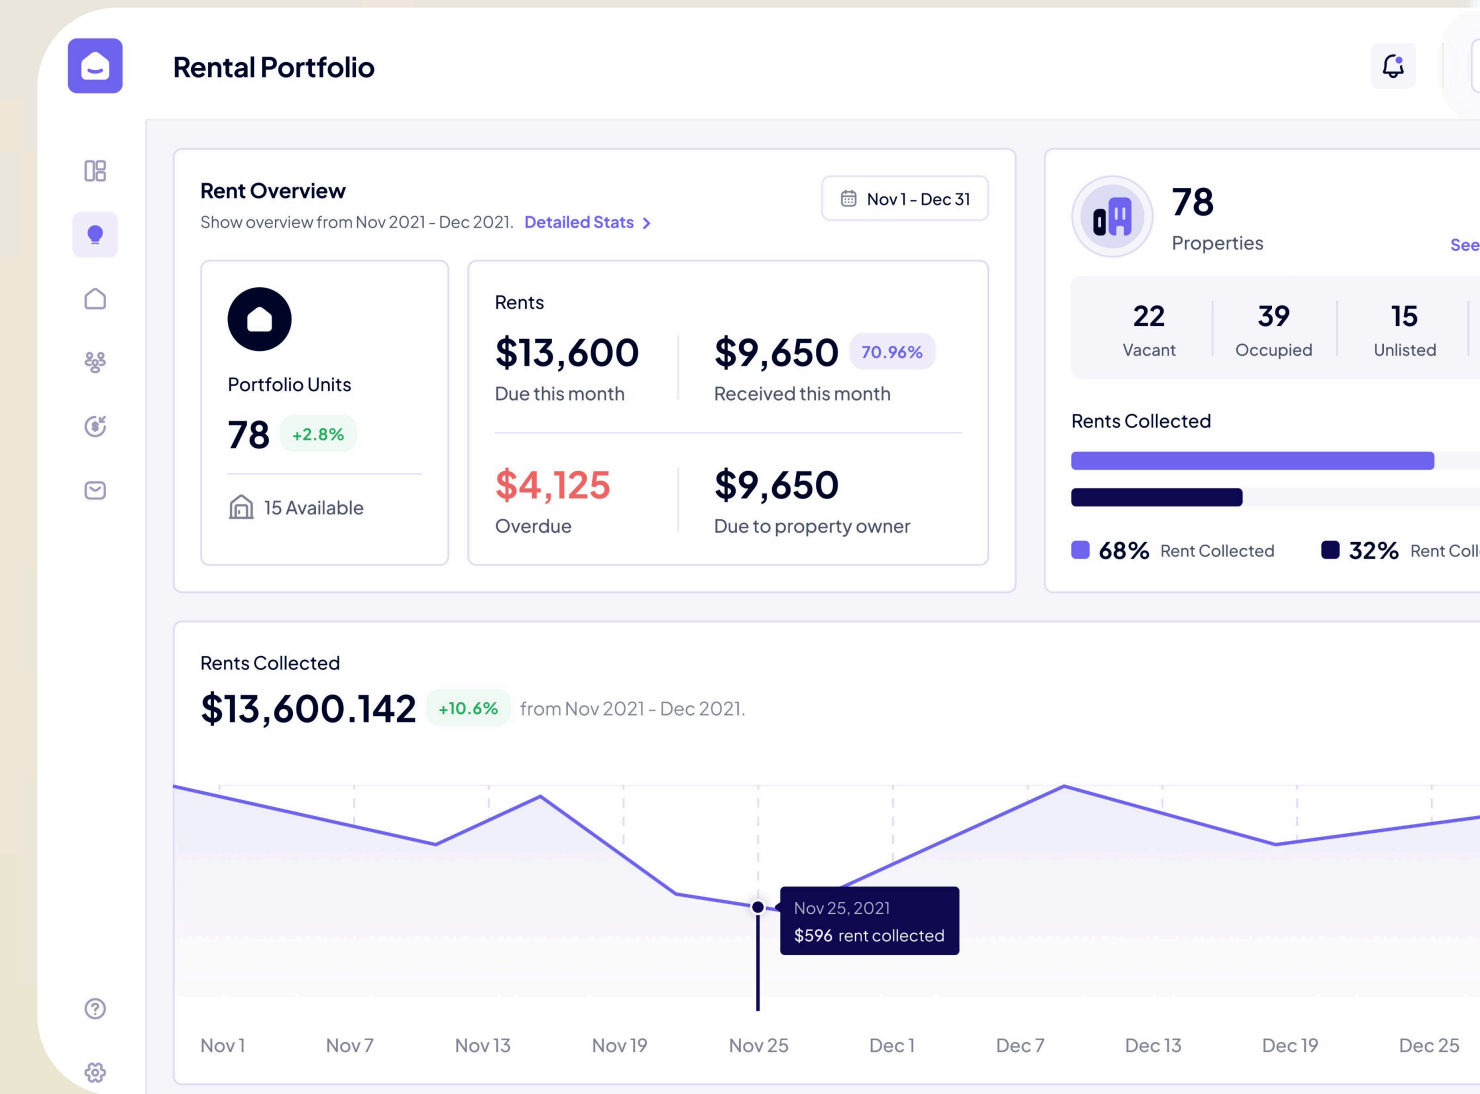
Rental Portfolio

Rent Overview
Show overview from Nov 2021 - Dec 2021. Detailed Stats >

Nov 1 - Dec 31

Portfolio Units
78 +2.8%
15 Available

Rents
$13,600
Due this month
$9,650 70.96%
Received this month
$4,125
Overdue
$9,650
Due to property owner

78
Properties
See

22
Vacant
39
Occupied
15
Unlisted

Rents Collected

68% Rent Collected
32% Rent Coll

Rents Collected
$13,600.142 +10.6% from Nov 2021 - Dec 2021.

Nov 25, 2021
$596 rent collected

Nov 1
Nov 7
Nov 13
Nov 19
Nov 25
Dec 1
Dec 7
Dec 13
Dec 19
Dec 25